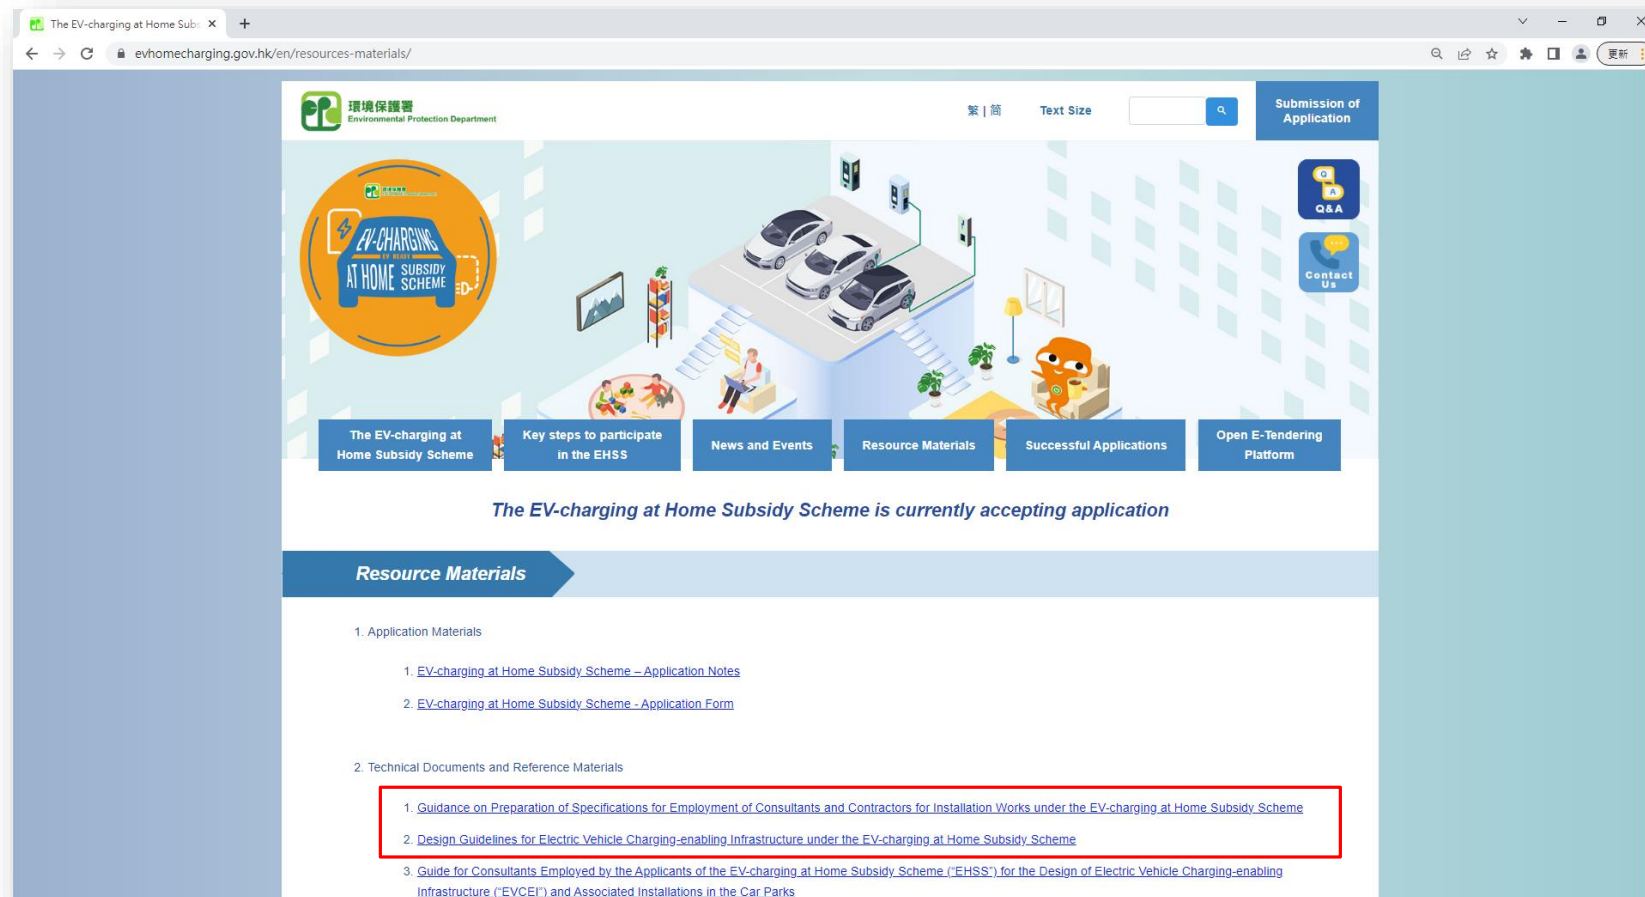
The EV-charging at Home Sub ×
+
evhomecharging.gov.hk/en/resources-materials/
更新

環境保護署
Environmental Protection Department

繁 | 簡
Text Size
Submission of Application

EV-CHARGING AT HOME SUBSIDY SCHEME

Q&A
Contact Us

The EV-charging at Home Subsidy Scheme
Key steps to participate in the EHSS
News and Events
Resource Materials
Successful Applications
Open E-Tendering Platform

The EV-charging at Home Subsidy Scheme is currently accepting application

Resource Materials

1. Application Materials

1. EV-charging at Home Subsidy Scheme – Application Notes

2. EV-charging at Home Subsidy Scheme - Application Form

2. Technical Documents and Reference Materials

1. Guidance on Preparation of Specifications for Employment of Consultants and Contractors for Installation Works under the EV-charging at Home Subsidy Scheme

2. Design Guidelines for Electric Vehicle Charging-enabling Infrastructure under the EV-charging at Home Subsidy Scheme

3. Guide for Consultants Employed by the Applicants of the EV-charging at Home Subsidy Scheme ("EHSS") for the Design of Electric Vehicle Charging-enabling Infrastructure ("EVCEI") and Associated Installations in the Car Parks